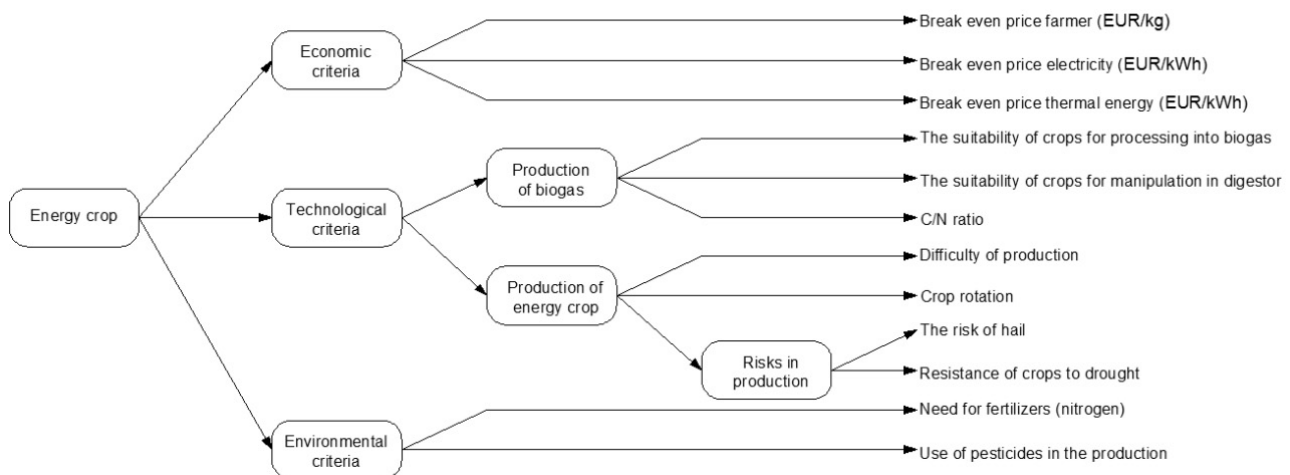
Energy crop

Economic criteria

Break even price farmer (EUR/kg)

Break even price electricity (EUR/kWh)

Break even price thermal energy (EUR/kWh)

Technological criteria

Production of biogas

The suitability of crops for processing into biogas

The suitability of crops for manipulation in digestor

C/N ratio

Production of energy crop

Difficulty of production

Crop rotation

Risks in production

The risk of hail

Resistance of crops to drought

Environmental criteria

Need for fertilizers (nitrogen)

Use of pesticides in the production